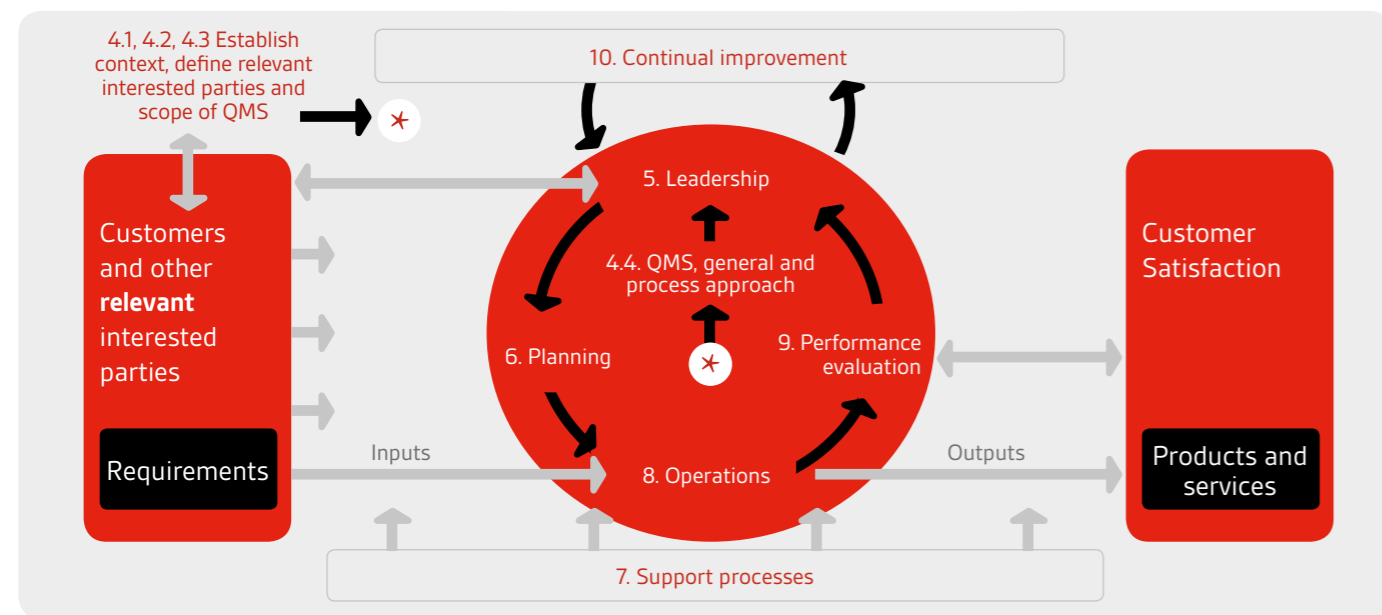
4.1, 4.2, 4.3 Establish context, define relevant interested parties and scope of QMS

10. Continual improvement

Customers and other **relevant** interested parties

Requirements

5. Leadership

4.4. QMS, general and process approach

6. Planning

9. Performance evaluation

8. Operations

Inputs

Outputs

Customer Satisfaction

Products and services

7. Support processes